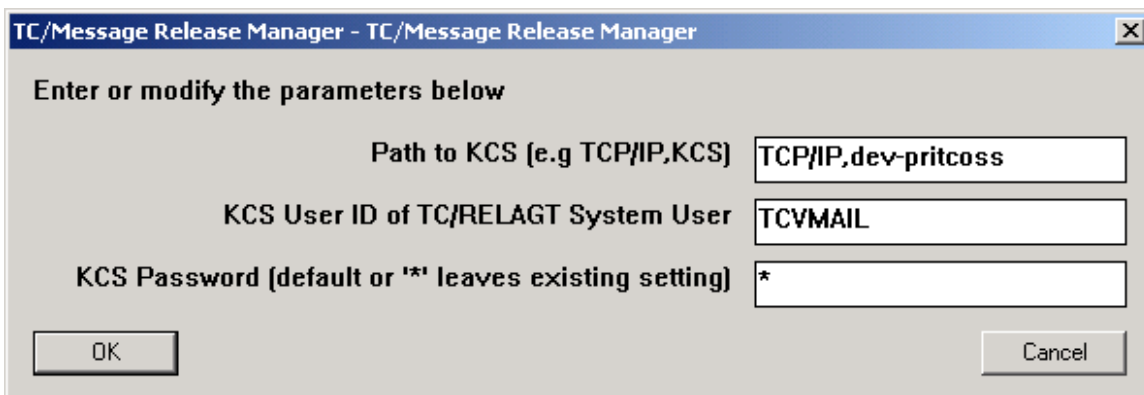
TC/Message Release Manager - TC/Message Release Manager

Enter or modify the parameters below

Path to KCS (e.g TCP/IP,KCS) TCP/IP,dev-pritcoss

KCS User ID of TC/RELAGT System User TCVMAIL

KCS Password (default or '*' leaves existing setting) *

OK

Cancel